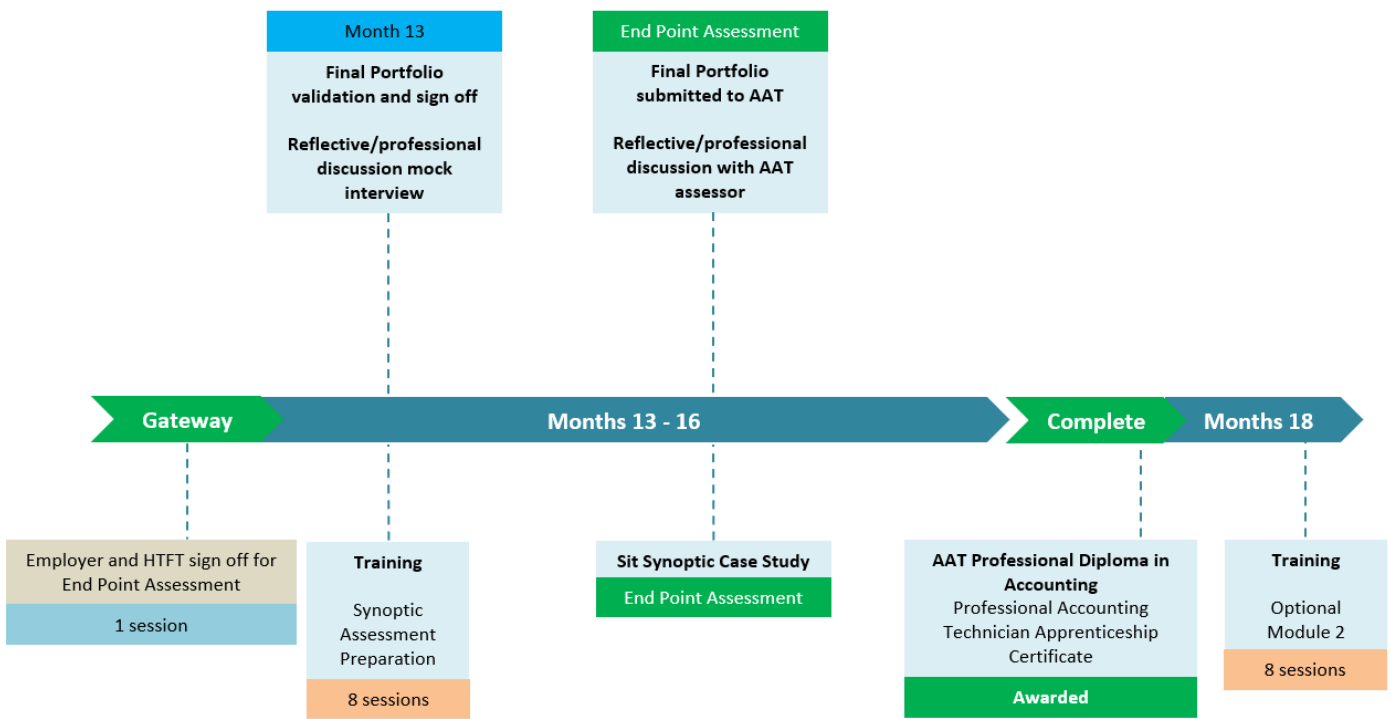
Month 13

Final Portfolio validation and sign off

Reflective/professional discussion mock interview

End Point Assessment

Final Portfolio submitted to AAT

Reflective/professional discussion with AAT assessor

Gateway

Months 13 - 16

Complete

Months 18

Employer and HTFT sign off for End Point Assessment

1 session

Training

Synoptic Assessment Preparation

8 sessions

Sit Synoptic Case Study

End Point Assessment

AAT Professional Diploma in Accounting

Professional Accounting Technician Apprenticeship Certificate

Awarded

Training

Optional Module 2

8 sessions